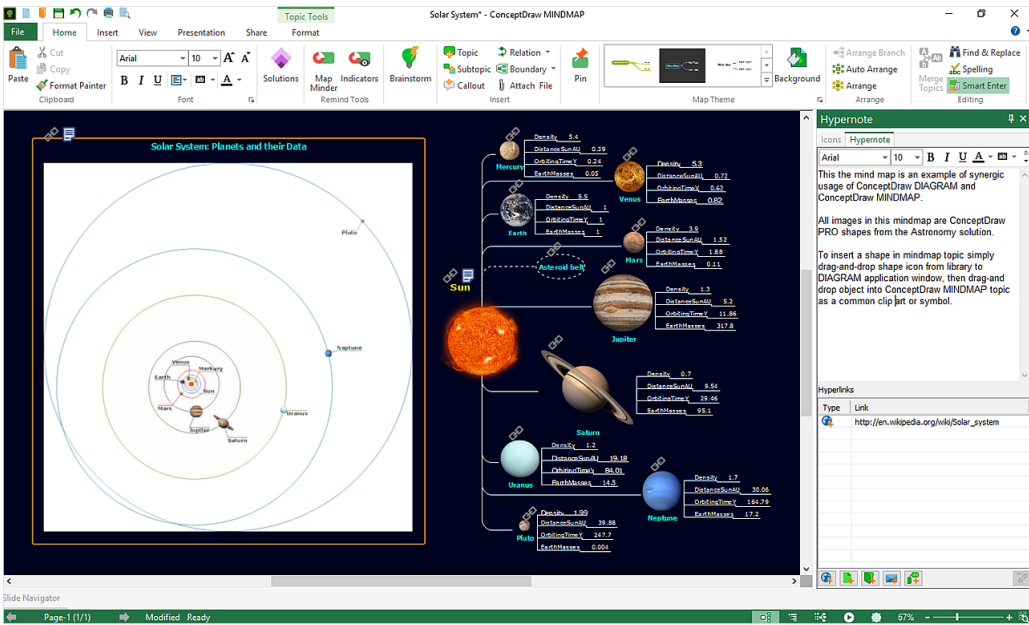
Topic Tools
Solar System* - ConceptDraw MINDMAP

File Home Insert View Presentation Share Format

Paste
Cut
Copy
Format Painter
Clipboard

Arial 10
B I U
Font

Solutions
Map Minder
Indicators
Remind Tools

Brainstorm

Topic
Subtopic
Callout
Relation
Boundary
Attach File
Insert

Pin

Map Theme

Background

Arrange Branch
Auto Arrange
Arrange
Arrange

Merge Topics
Find & Replace
Spelling
Smart Enter
Editing

Solar System: Planets and their Data

Pluto
Neptune
Uranus
Venus
Mercury
Earth
Sun
Mars
Jupiter
Saturn

Sun
Asteroid belt

Mercury
Density 5.4
DistanceSunAU 0.39
OrbitingTimeY 0.24
EarthMasses 0.05

Venus
Density 5.3
DistanceSunAU 0.72
OrbitingTimeY 0.62
EarthMasses 0.82

Earth
Density 5.5
DistanceSunAU 1
OrbitingTimeY 1
EarthMasses 1

Mars
Density 3.9
DistanceSunAU 1.52
OrbitingTimeY 1.88
EarthMasses 0.11

Jupiter
Density 1.3
DistanceSunAU 5.2
OrbitingTimeY 11.86
EarthMasses 317.8

Saturn
Density 0.7
DistanceSunAU 9.54
OrbitingTimeY 29.46
EarthMasses 95.1

Uranus
Density 1.2
DistanceSunAU 19.18
OrbitingTimeY 84.01
EarthMasses 14.5

Neptune
Density 1.7
DistanceSunAU 30.06
OrbitingTimeY 164.79
EarthMasses 17.2

Pluto
Density 1.99
DistanceSunAU 39.88
OrbitingTimeY 247.7
EarthMasses 0.004

Hypernote
Icons Hypernote
Arial 10

This the mind map is an example of synergic usage of ConceptDraw DIAGRAM and ConceptDraw MINDMAP.

All images in this mindmap are ConceptDraw PRO shapes from the Astronomy solution.

To insert a shape in mindmap topic simply drag-and-drop shape icon from library to DIAGRAM application window, then drag-and drop object into ConceptDraw MINDMAP topic as a common clip art or symbol.

Hyperlinks
Type Link
http://en.wikipedia.org/wiki/Solar_system

Slide Navigator
Page-1 (1/1) Modified Ready 67%